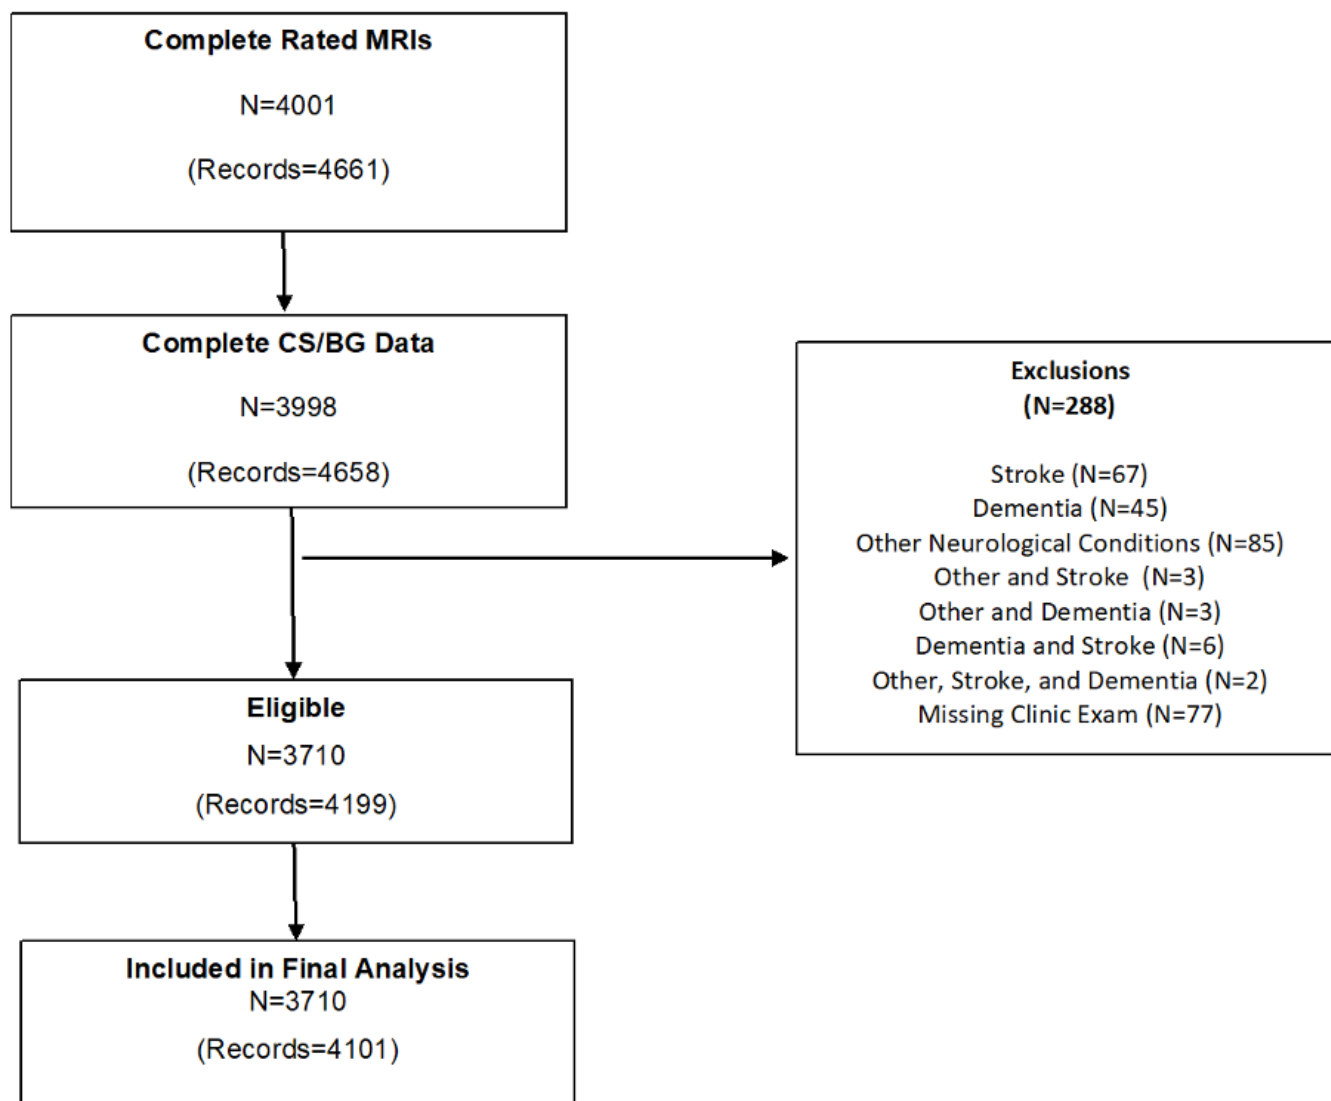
Complete Rated MRIs

N=4001

(Records=4661)

Complete CS/BG Data

N=3998

(Records=4658)

Exclusions
(N=288)

Stroke (N=67)
Dementia (N=45)
Other Neurological Conditions (N=85)
Other and Stroke (N=3)
Other and Dementia (N=3)
Dementia and Stroke (N=6)
Other, Stroke, and Dementia (N=2)
Missing Clinic Exam (N=77)

Eligible
N=3710
(Records=4199)

Included in Final Analysis
N=3710
(Records=4101)